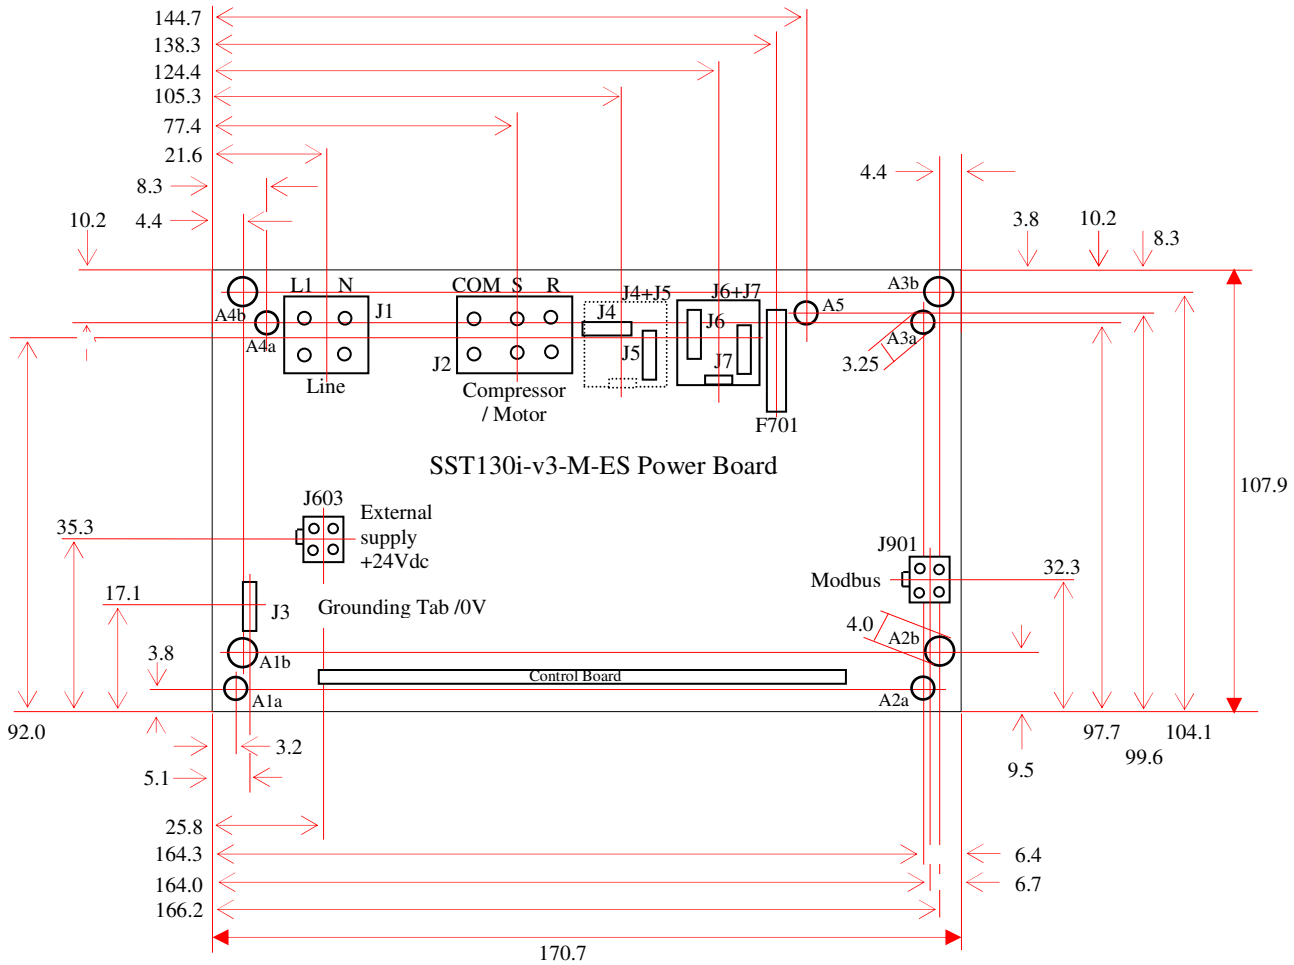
144.7
138.3
124.4
105.3
77.4
21.6
8.3
10.2
4.4
4.4
3.8
10.2
8.3
L1 N
COM S R
J4+J5
J6+J7
A3b
A4b
J1
J4
A5
J6
A3a
A4a
J2
J5
J7
3.25
Line
Compressor / Motor
F701
SST130i-v3-M-ES Power Board
107.9
J603
External supply +24Vdc
35.3
J901
Modbus
32.3
17.1
J3
Grounding Tab /0V
4.0
A2b
3.8
A1b
Control Board
A1a
A2a
92.0
97.7
104.1
99.6
3.2
9.5
5.1
25.8
164.3
6.4
164.0
6.7
166.2
170.7